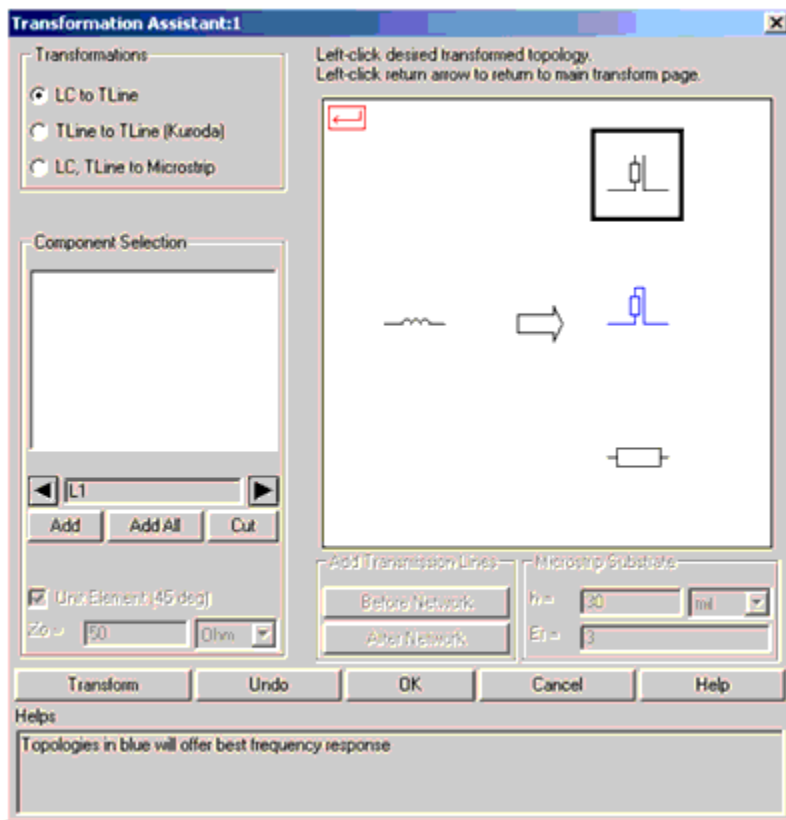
Transformation Assistant:1

Transformations

LC to TLine

TLine to TLine (Kuroda)

LC, TLine to Microstrip

Component Selection

L1

Add | Add All | Cut

Unit Element (45 deg)

Zo = 50 Ohm

Left-click desired transformed topology.
Left-click return arrow to return to main transform page.

Add Transmission Lines

Before Network

After Network

Microstrip Substrate

h = 30 mil

Er = 3

Transform | Undo | OK | Cancel | Help

Helps

Topologies in blue will offer best frequency response